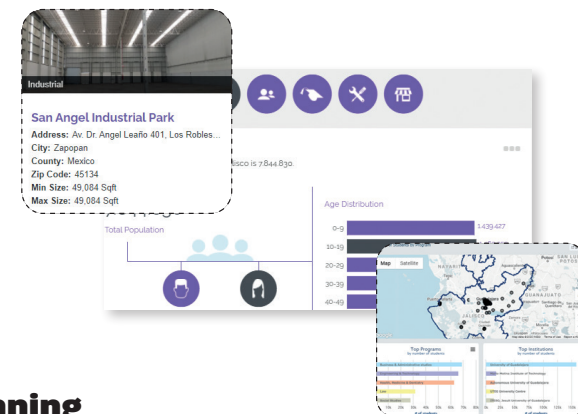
Industrial

San Angel Industrial Park

Address: Av. Dr. Angel Leaño 401, Los Robles...
City: Zapopan
County: Mexico
Zip Code: 45134
Min Size: 49,084 Sqft
Max Size: 49,084 Sqft

sco is 7,844,830.

Total Population

Age Distribution

0-9 1,439,427
10-19
20-29
30-39
40-49

Map Satellite

GUANAJUATO

Top Programs
by number of students

Top Institutions
by number of students

nning